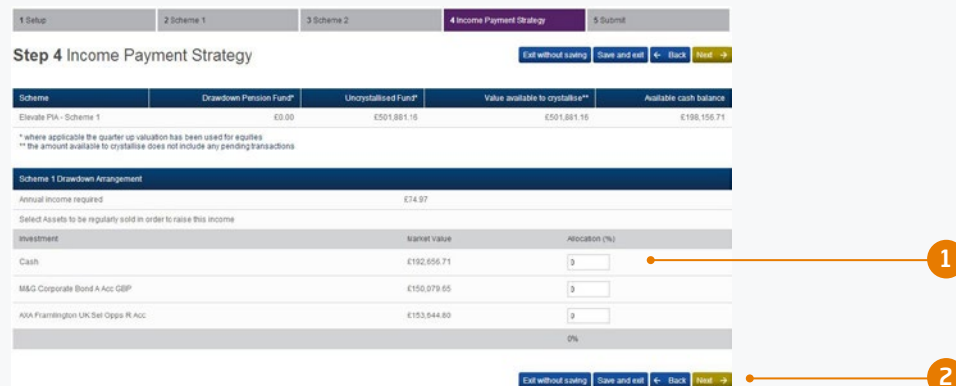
1 Setup | 2 Scheme 1 | 3 Scheme 2 | 4 Income Payment Strategy | 5 Submit

Step 4 Income Payment Strategy

Exit without saving | Save and exit | ← Back | Next →

| Scheme | Drawdown Pension Fund* | Uncrystallised Fund* | Value available to crystallise** | Available cash balance |
|---|---|---|---|---|
| Elevate PIA - Scheme 1 | £0.00 | £501,881.16 | £501,881.16 | £198,156.71 |

* where applicable the quarter up valuation has been used for equities
** the amount available to crystallise does not include any pending transactions

Scheme 1 Drawdown Arrangement

Annual income required £74.97

Select Assets to be regularly sold in order to raise this income

| Investment | Market Value | Allocation (%) |
|---|---|---|
| Cash | £192,656.71 | 0 |
| M&G Corporate Bond A Acc GBP | £150,079.65 | 0 |
| AXA Framlington UK Sel Opps R Acc | £153,644.80 | 0 |
| | | 0% |

1

Exit without saving | Save and exit | ← Back | Next →

2